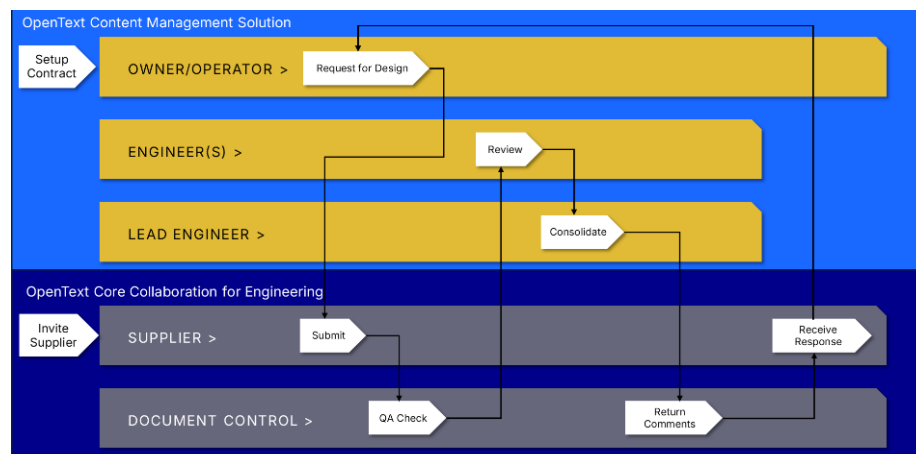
OpenText Content Management Solution

Setup Contract

OWNER/OPERATOR >

Request for Design

ENGINEER(S) >

Review

LEAD ENGINEER >

Consolidate

OpenText Core Collaboration for Engineering

Invite Supplier

SUPPLIER >

Submit

Receive Response

DOCUMENT CONTROL >

QA Check

Return Comments